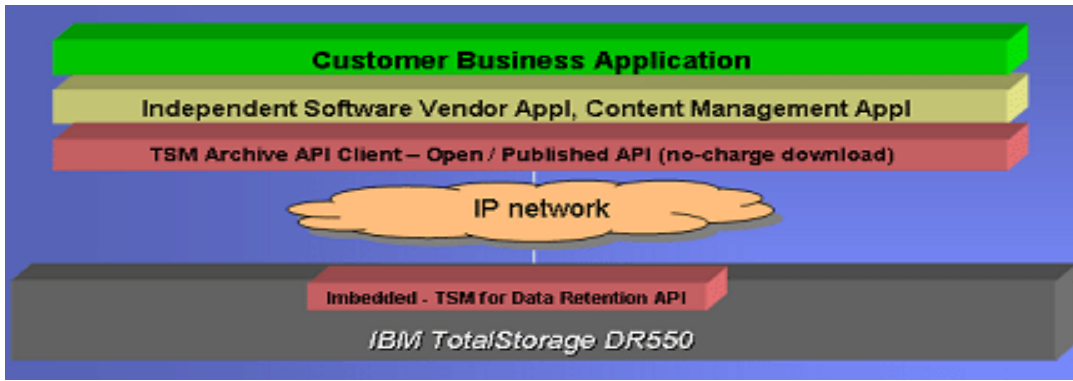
Customer Business Application

Independent Software Vendor Appl, Content Management Appl

TSM Archive API Client – Open / Published API (no-charge download)

IP network

Imbedded - TSM for Data Retention API

IBM TotalStorage DR550